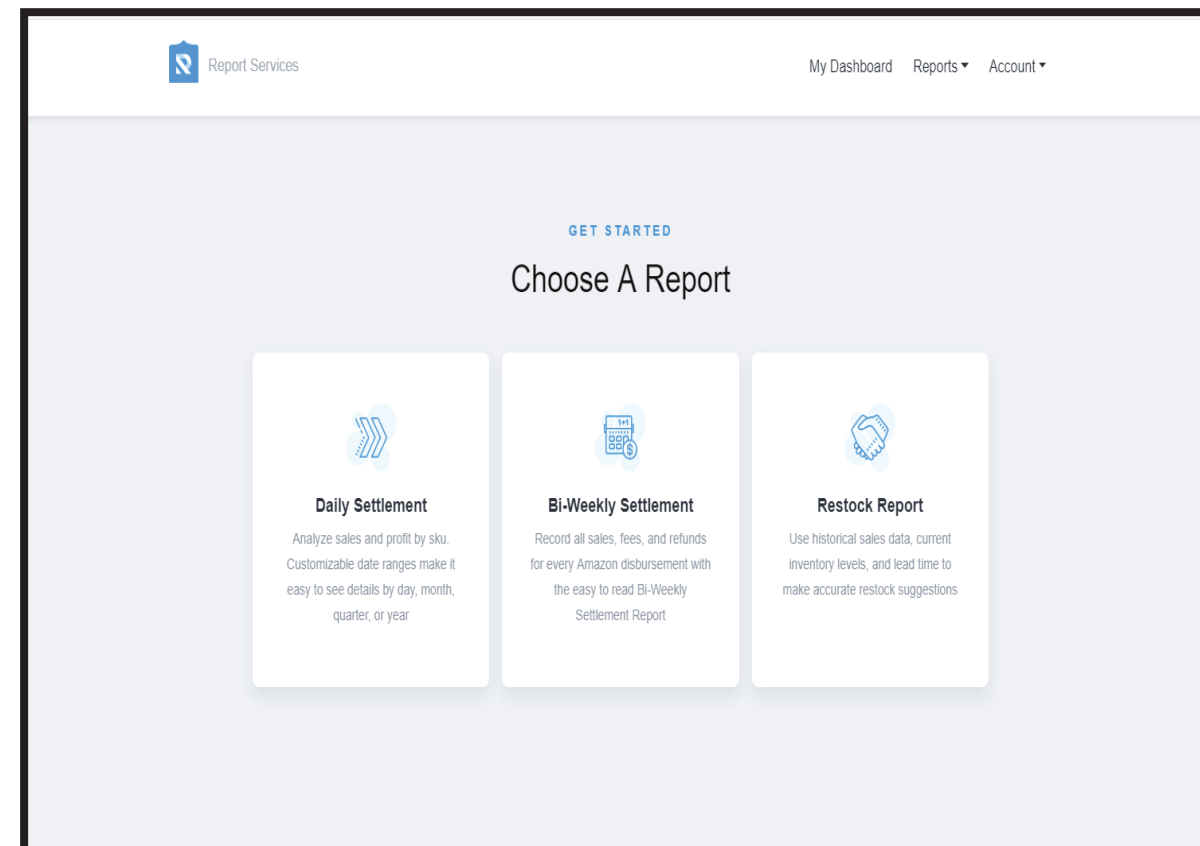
Report Services

My Dashboard Reports Account

GET STARTED

Choose A Report

Daily Settlement

Analyze sales and profit by sku. Customizable date ranges make it easy to see details by day, month, quarter, or year

Bi-Weekly Settlement

Record all sales, fees, and refunds for every Amazon disbursement with the easy to read Bi-Weekly Settlement Report

Restock Report

Use historical sales data, current inventory levels, and lead time to make accurate restock suggestions